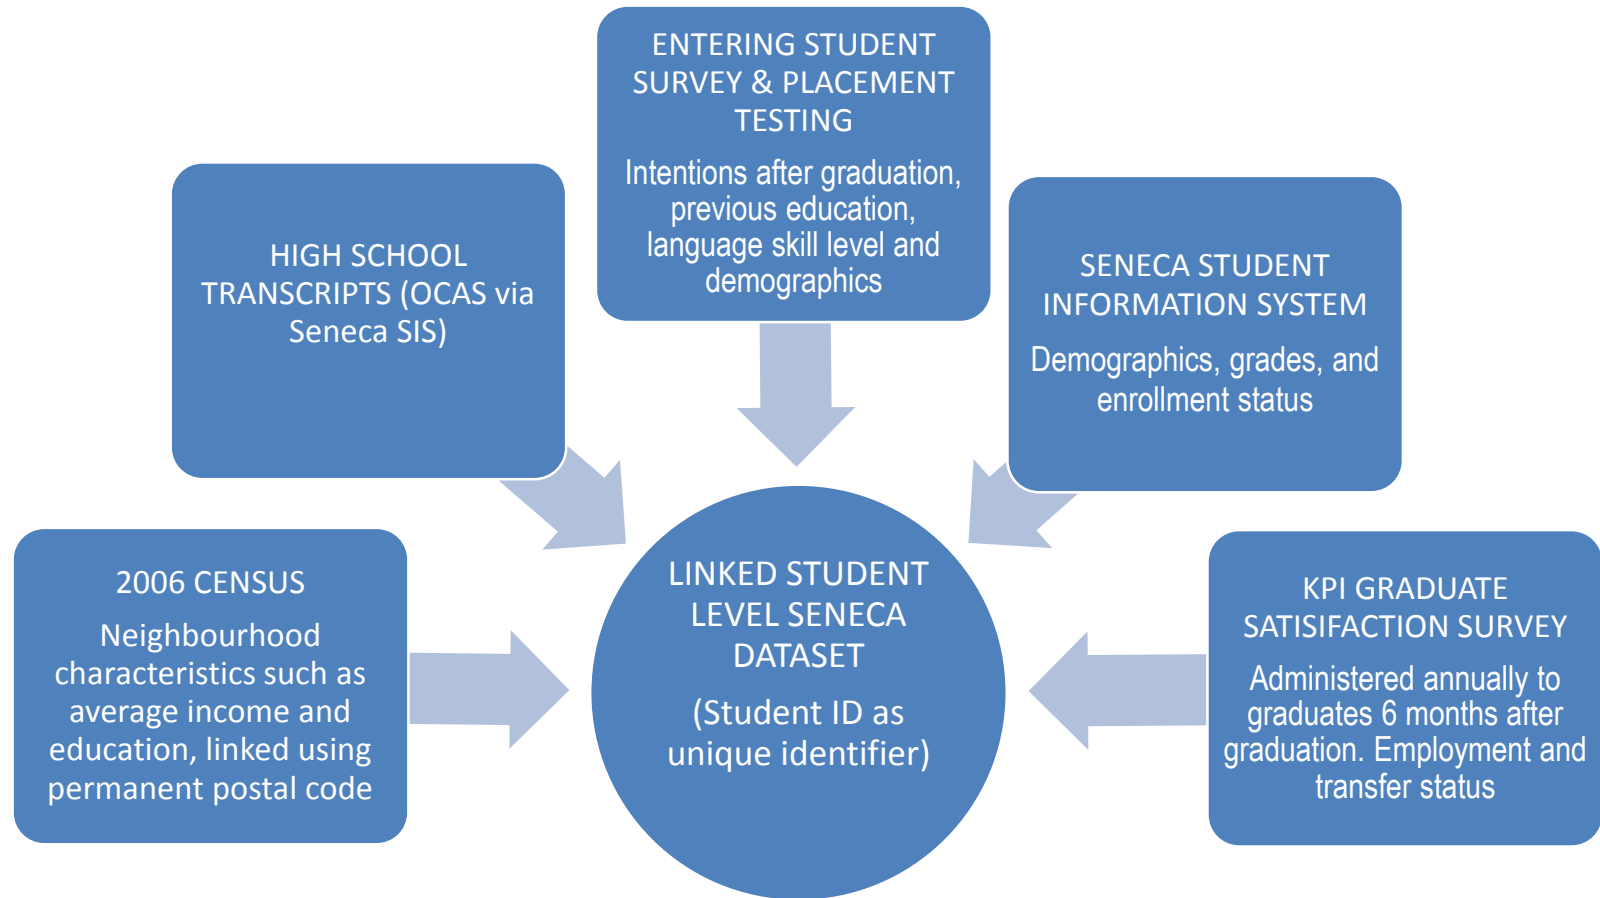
ENTERING STUDENT SURVEY & PLACEMENT TESTING

Intentions after graduation, previous education, language skill level and demographics

HIGH SCHOOL TRANSCRIPTS (OCAS via Seneca SIS)

SENECA STUDENT INFORMATION SYSTEM

Demographics, grades, and enrollment status

2006 CENSUS

Neighbourhood characteristics such as average income and education, linked using permanent postal code

LINKED STUDENT LEVEL SENECA DATASET

(Student ID as unique identifier)

KPI GRADUATE SATISIFACTION SURVEY

Administered annually to graduates 6 months after graduation. Employment and transfer status